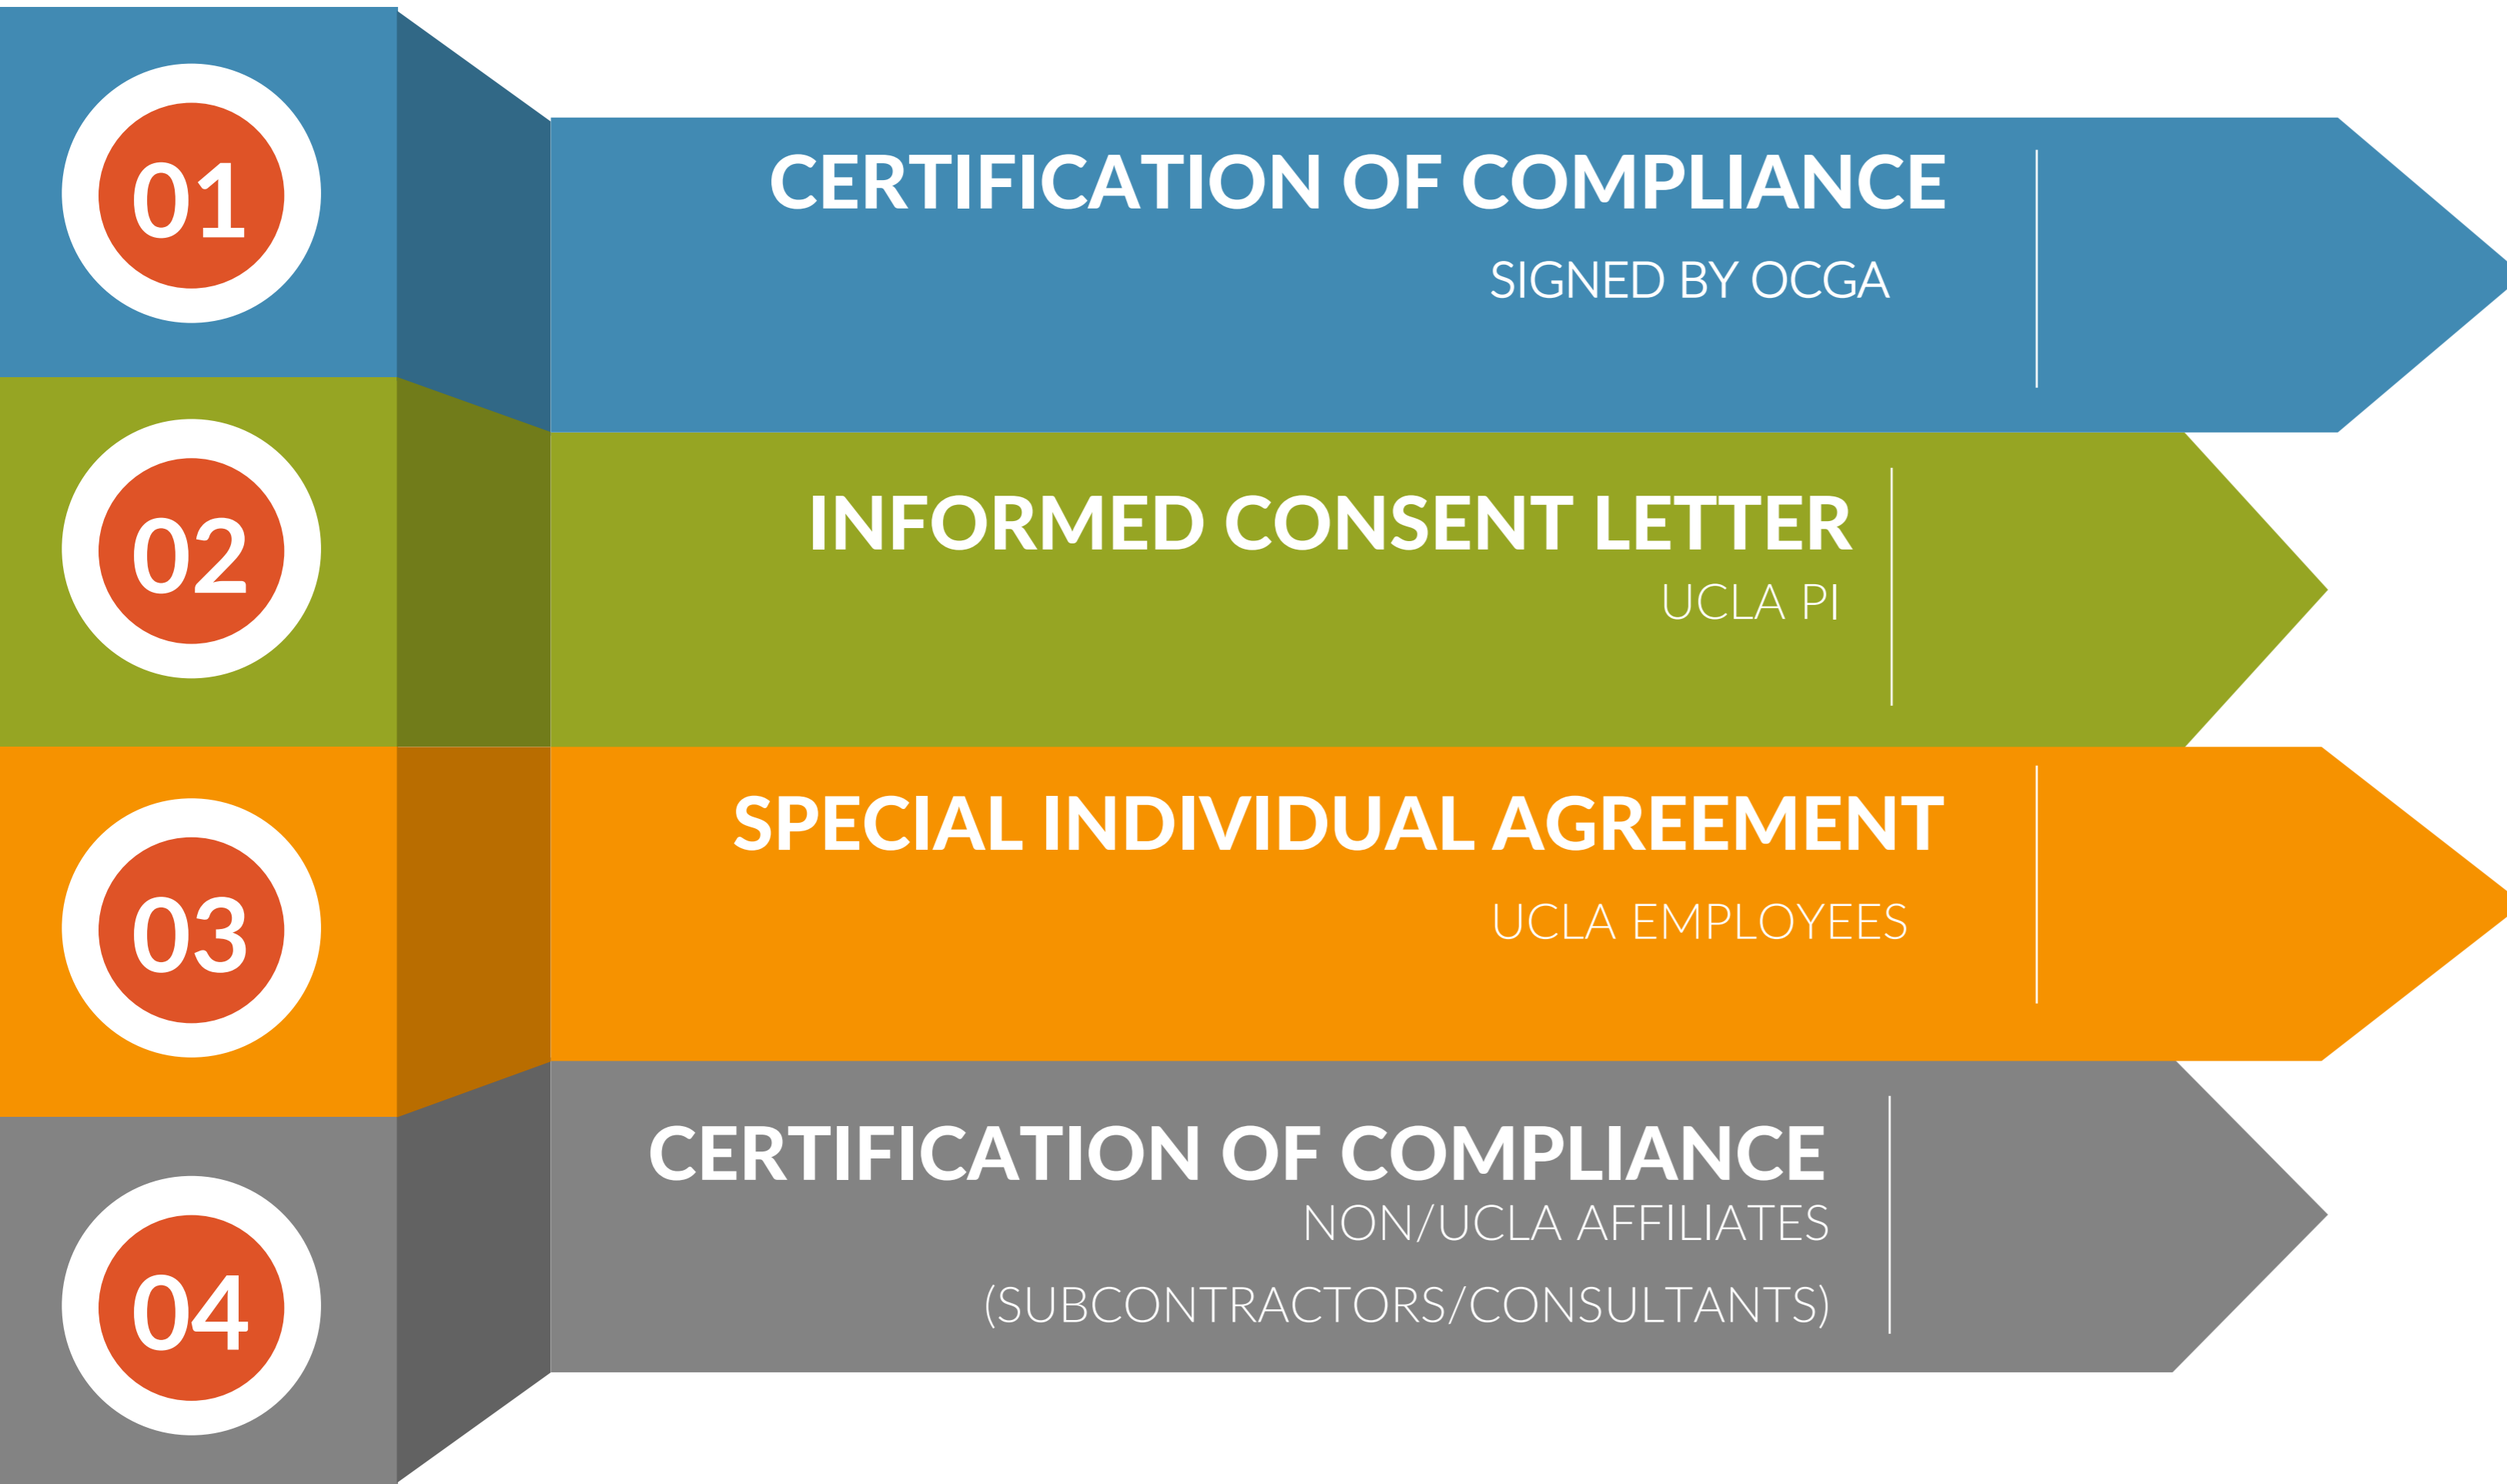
01

CERTIFICATION OF COMPLIANCE

SIGNED BY OCGA

02

INFORMED CONSENT LETTER

UCLA PI

03

SPECIAL INDIVIDUAL AGREEMENT

UCLA EMPLOYEES

04

CERTIFICATION OF COMPLIANCE

NON/UCLA AFFILIATES

(SUBCONTRACTORS/CONSULTANTS)